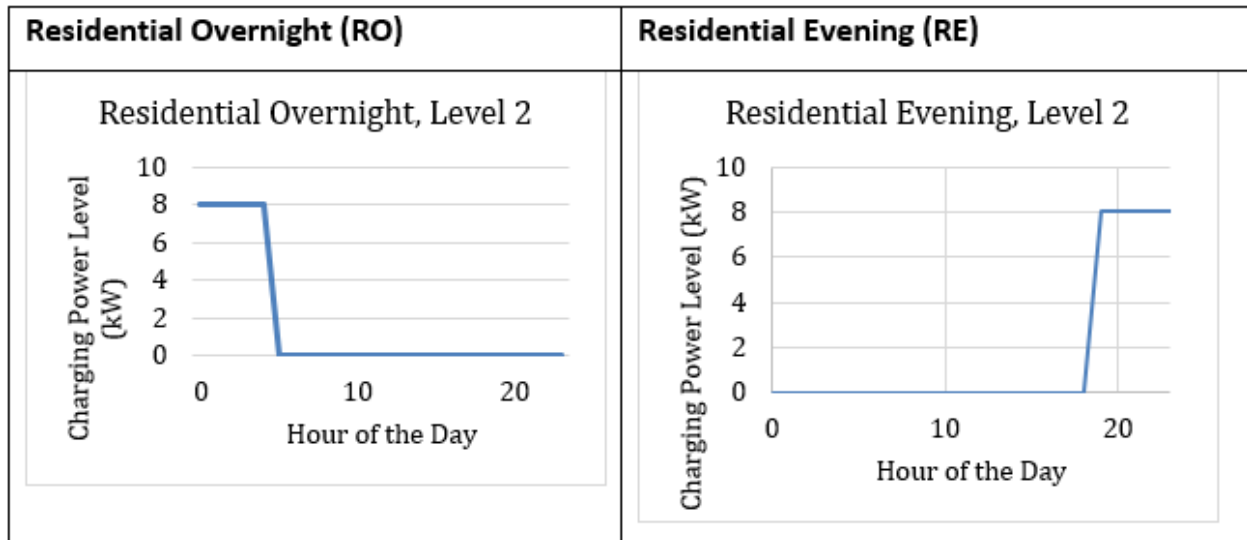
| Residential Overnight (RO) | Residential Evening (RE) |
|---|---|
| Residential Overnight, Level 2<br>Charging Power Level (kW)<br>10<br>8<br>6<br>4<br>2<br>0<br>0 10 20<br>Hour of the Day | Residential Evening, Level 2<br>Charging Power Level (kW)<br>10<br>8<br>6<br>4<br>2<br>0<br>0 10 20<br>Hour of the Day |